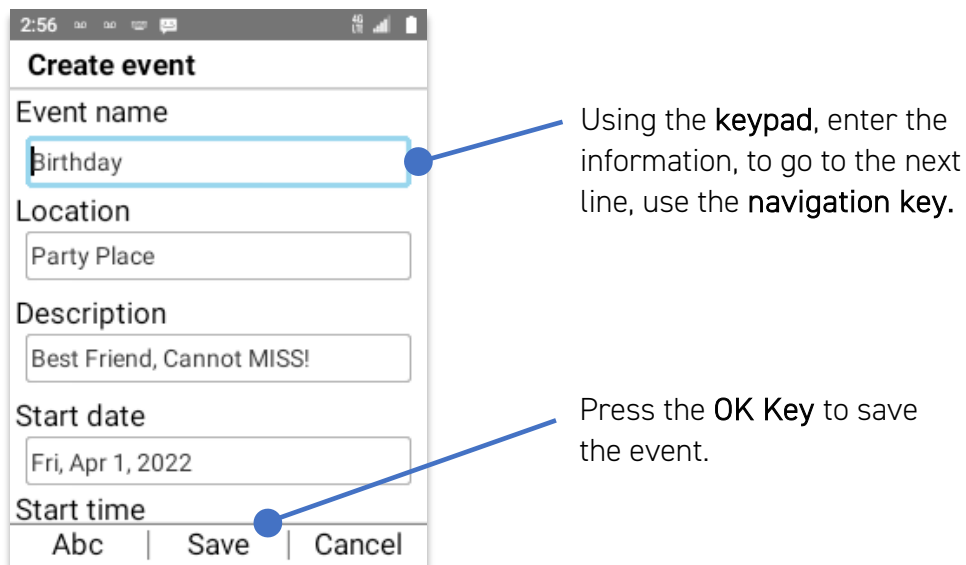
2:56

Create event

Event name

Birthday

Location

Party Place

Description

Best Friend, Cannot MISS!

Start date

Fri, Apr 1, 2022

Start time

Abc | Save | Cancel

Using the keypad, enter the information, to go to the next line, use the navigation key.

Press the OK Key to save the event.